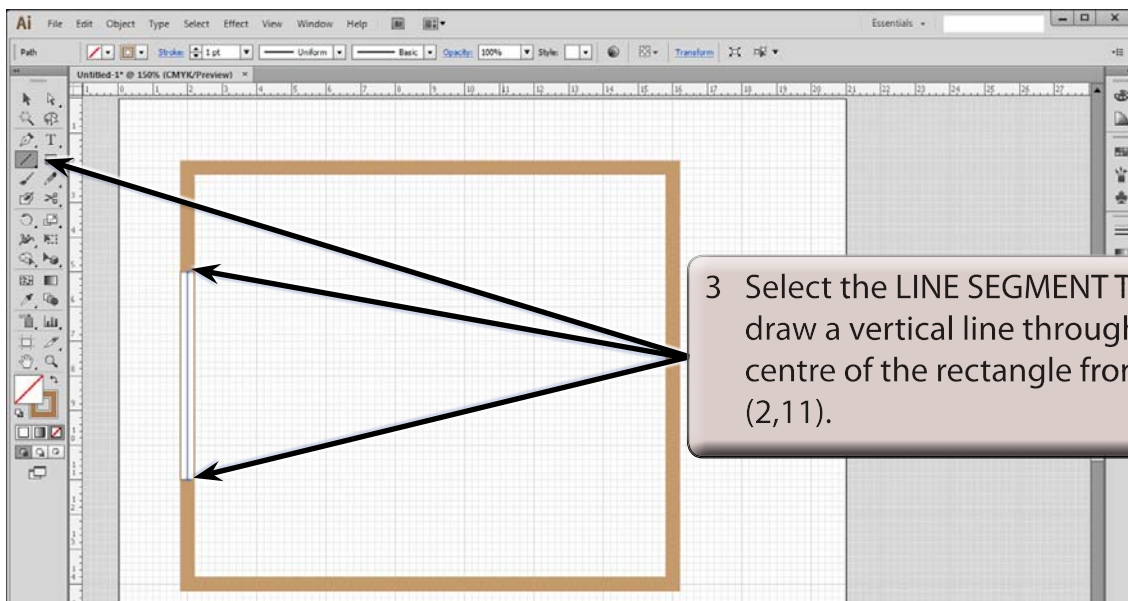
Ai File Edit Object Type Select Effect View Window Help

Essentials

Path

Stroke: 1 pt

Uniform

Basic

Opacity: 100%

Style:

Transform

Untitled-1* @ 150% (CMYK/Preview) ×

3 Select the LINE SEGMENT T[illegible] draw a vertical line throug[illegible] centre of the rectangle fro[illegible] (2,11).